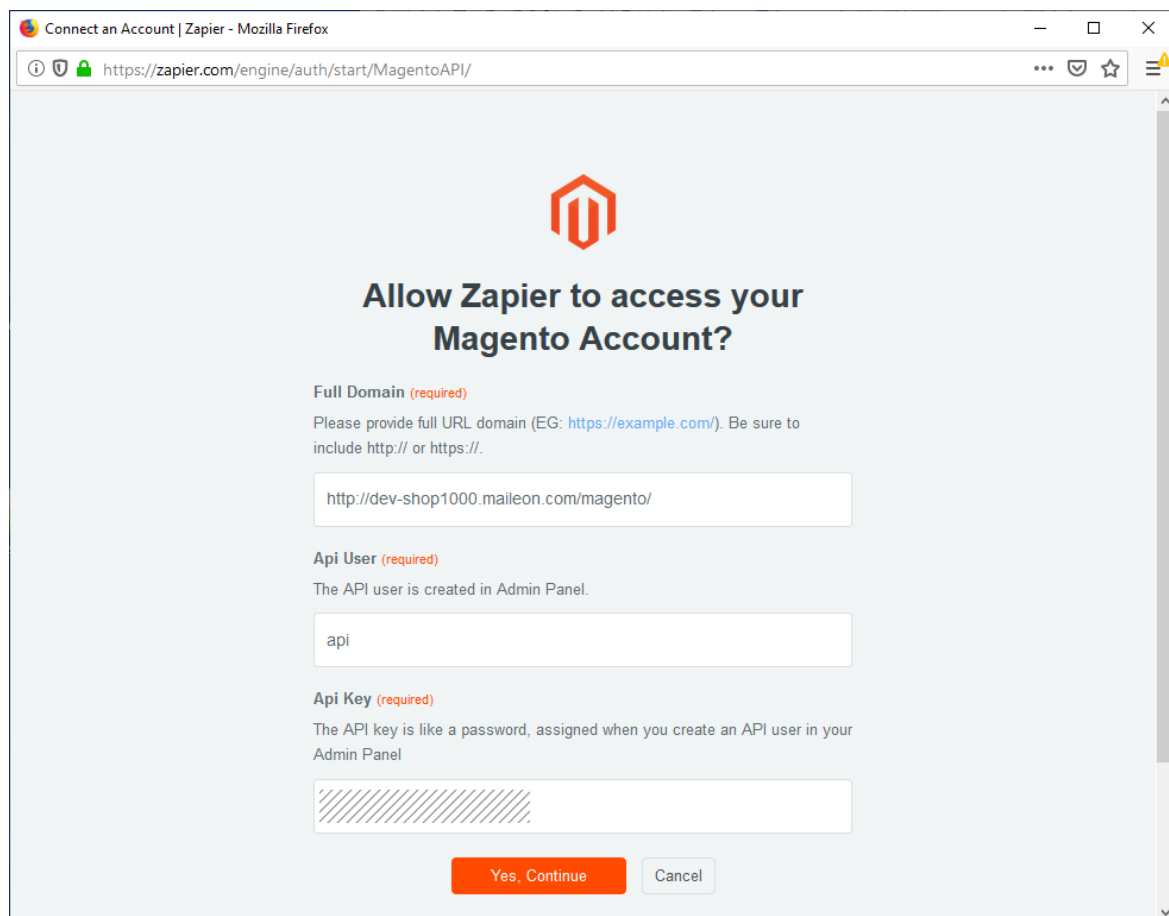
Connect an Account | Zapier - Mozilla Firefox

https://zapier.com/engine/auth/start/MagentoAPI/

Allow Zapier to access your Magento Account?

Full Domain (required)

Please provide full URL domain (EG: https://example.com/). Be sure to include http:// or https://.

http://dev-shop1000.maileon.com/magento/

Api User (required)

The API user is created in Admin Panel.

api

Api Key (required)

The API key is like a password, assigned when you create an API user in your Admin Panel

Yes, Continue

Cancel